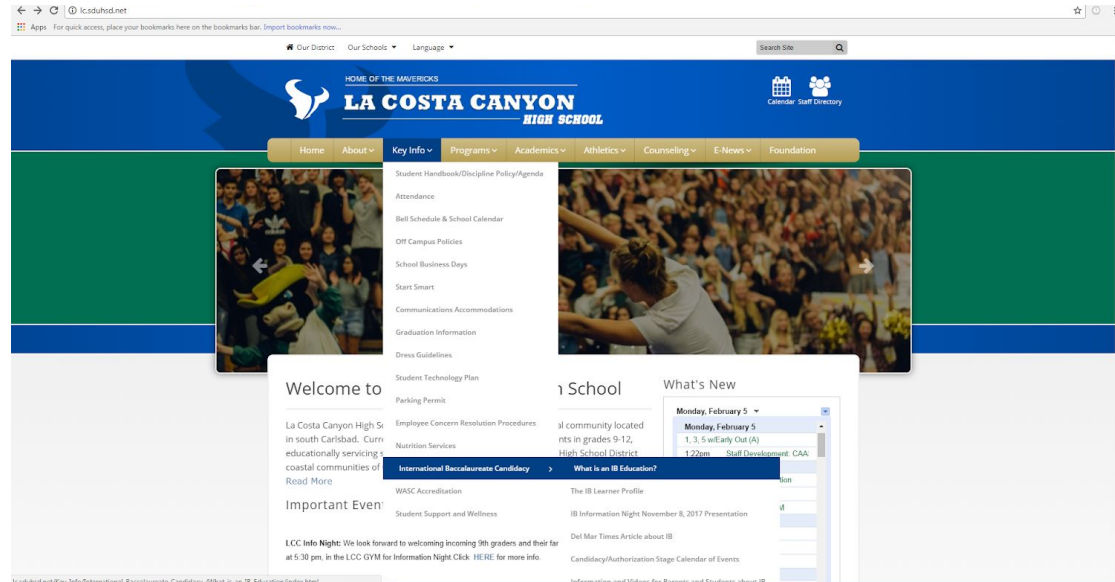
lc.sduhsd.net

Apps For quick access, place your bookmarks here on the bookmarks bar. Import bookmarks now...

Our District Our Schools Language

Search Site

HOME OF THE MAVERICKS
LA COSTA CANYON
HIGH SCHOOL

Calendar Staff Directory

Home About Key Info Programs Academics Athletics Counseling E-News Foundation

Student Handbook/Discipline Policy/Agenda
Attendance
Bell Schedule & School Calendar
Off Campus Policies
School Business Days
Start Smart
Communications Accommodations
Graduation Information
Dress Guidelines
Student Technology Plan
Parking Permit
Employee Concern Resolution Procedures
Nutrition Services
International Baccalaureate Candidacy
WASC Accreditation
Student Support and Wellness

What is an IB Education?
The IB Learner Profile
IB Information Night November 8, 2017 Presentation
Del Mar Times Article about IB
Candidacy/Authorization Stage Calendar of Events
Information and Videos for Parents and Students about IB

Welcome to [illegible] n School

La Costa Canyon High Sc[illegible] al community located in south Carlsbad. Curr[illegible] nts in grades 9-12, educationally servicing s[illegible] High School District coastal communities of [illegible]
Read More

Important Event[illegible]

LCC Info Night: We look forward to welcoming incoming 9th graders and their fa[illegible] at 5:30 pm, in the LCC GYM for Information Night Click HERE for more info.

What's New

Monday, February 5
Monday, February 5
1, 3, 5 w/Early Out (A)
1:22pm Staff Development: CAA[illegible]
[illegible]tion
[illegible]

lc.sduhsd.net/Key-Info/International-Baccalaureate-Candidacy/What-is-an-IB-Education/index.html